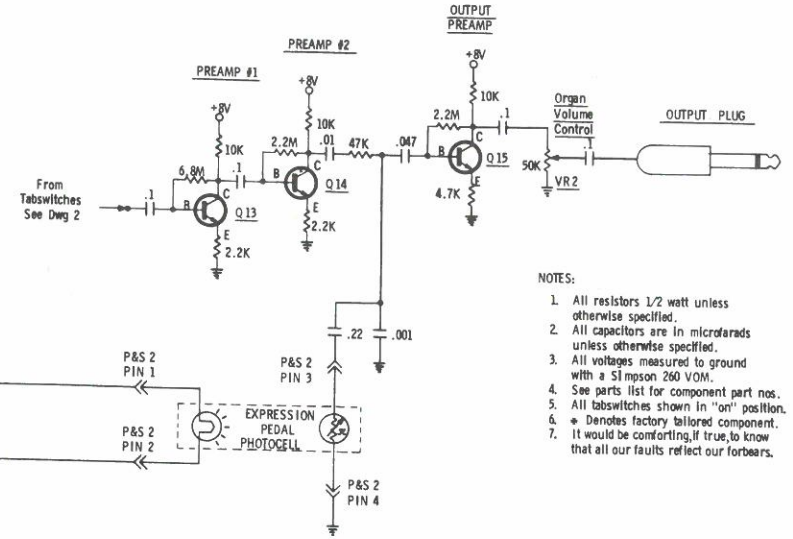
OUTPUT
PREAMP

PREAMP #2

PREAMP #1

+8V

+8V

+8V

10K

10K

10K

2.2M

2.2M

.01

47K

.047

.1

6.8M

.1

C

C

C

B

B

B

Q 15

Q 14

Q 13

E

E

E

4.7K

2.2K

2.2K

Organ
Volume
Control

OUTPUT PLUG

.1

50K

VR 2

From
Tabswitches
See Dwg 2

.1

NOTES:

1. All resistors 1/2 watt unless otherwise specified.
2. All capacitors are in microfarads unless otherwise specified.
3. All voltages measured to ground with a Simpson 260 VOM.
4. See parts list for component part nos.
5. All tabswitches shown in "on" position.
6. * Denotes factory tailored component.
7. It would be comforting, if true, to know that all our faults reflect our forbears.

.22

.001

P&S 2
PIN 1

P&S 2
PIN 3

P&S 2
PIN 2

EXPRESSION
PEDAL
PHOTOCELL

P&S 2
PIN 4